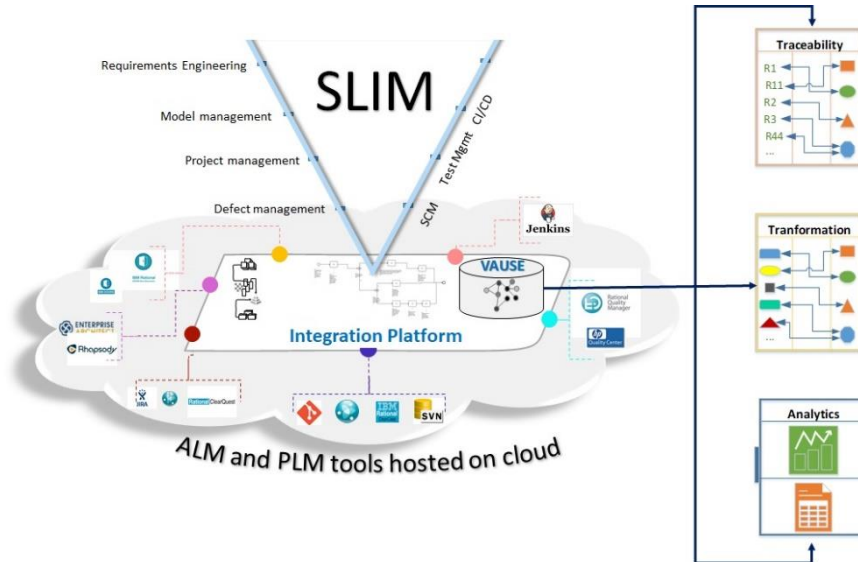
Requirements Engineering

Model management

Project management

Defect management

SLIM

CI/CD

Test Mgmt

SCM

Jenkins

VAUSE

Integration Platform

ENTERPRISE ARCHITECT

Rhapsody

Rational ClearQuest

IBM Rational

SVN

Rational Quality Manager

Quality Center

ALM and PLM tools hosted on cloud

Traceability

R1

R11

R2

R3

R44

...

Tranformation

...

Analytics